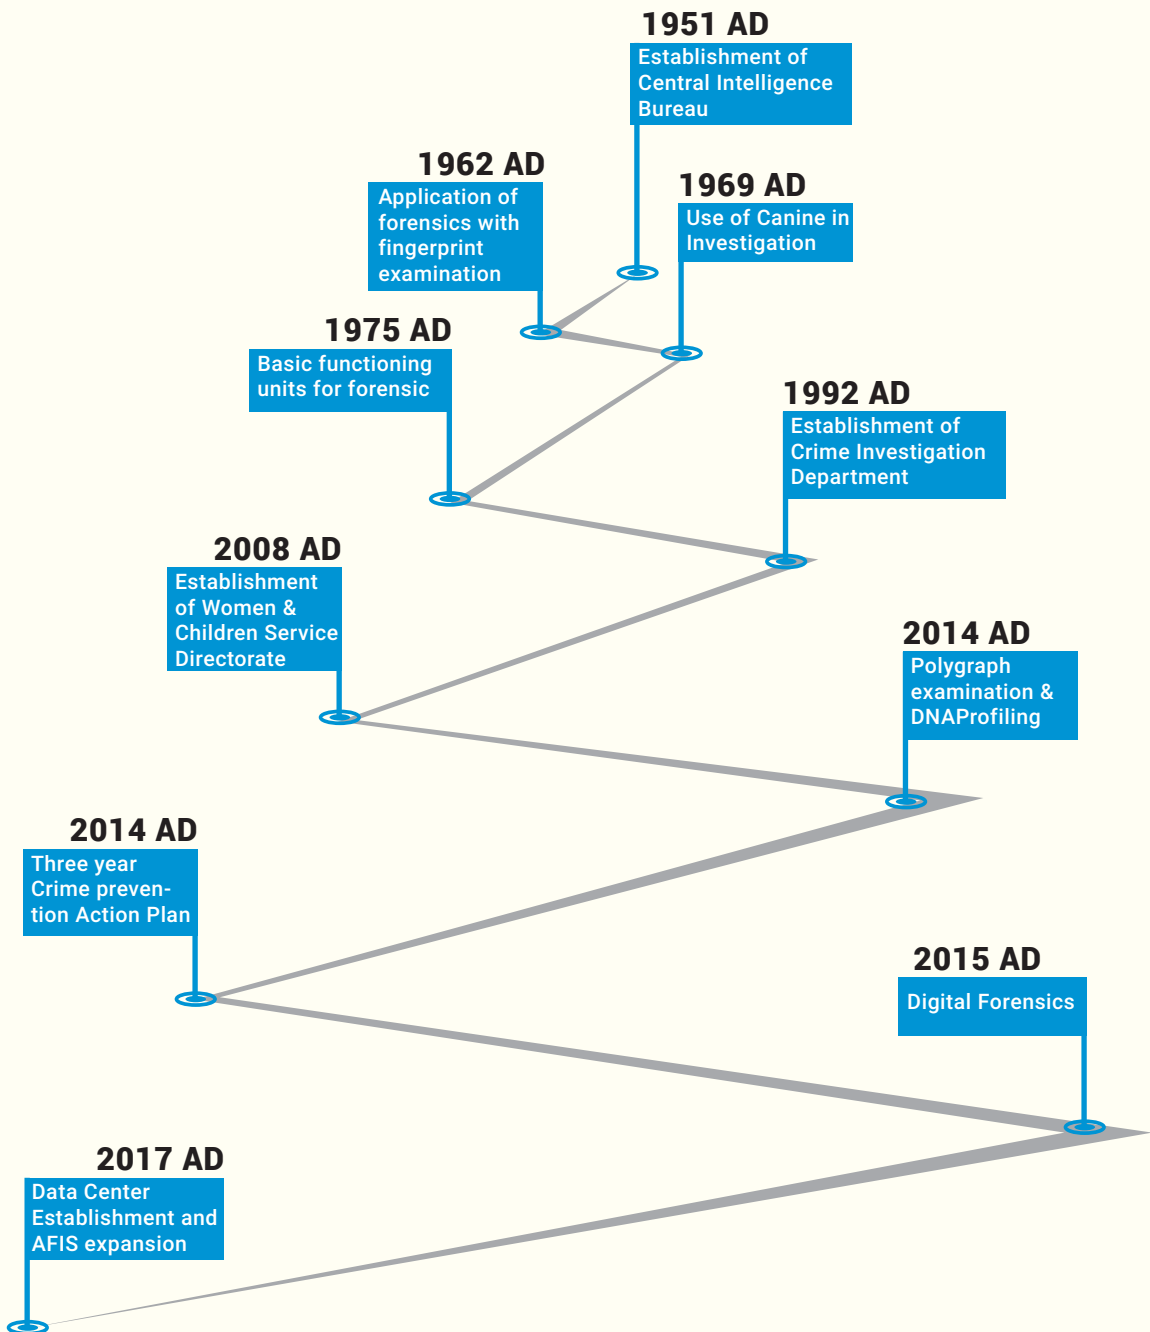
1951 AD
Establishment of Central Intelligence Bureau

1962 AD
Application of forensics with fingerprint examination

1969 AD
Use of Canine in Investigation

1975 AD
Basic functioning units for forensic

1992 AD
Establishment of Crime Investigation Department

2008 AD
Establishment of Women & Children Service Directorate

2014 AD
Polygraph examination & DNAProfiling

2014 AD
Three year Crime prevention Action Plan

2015 AD
Digital Forensics

2017 AD
Data Center Establishment and AFIS expansion